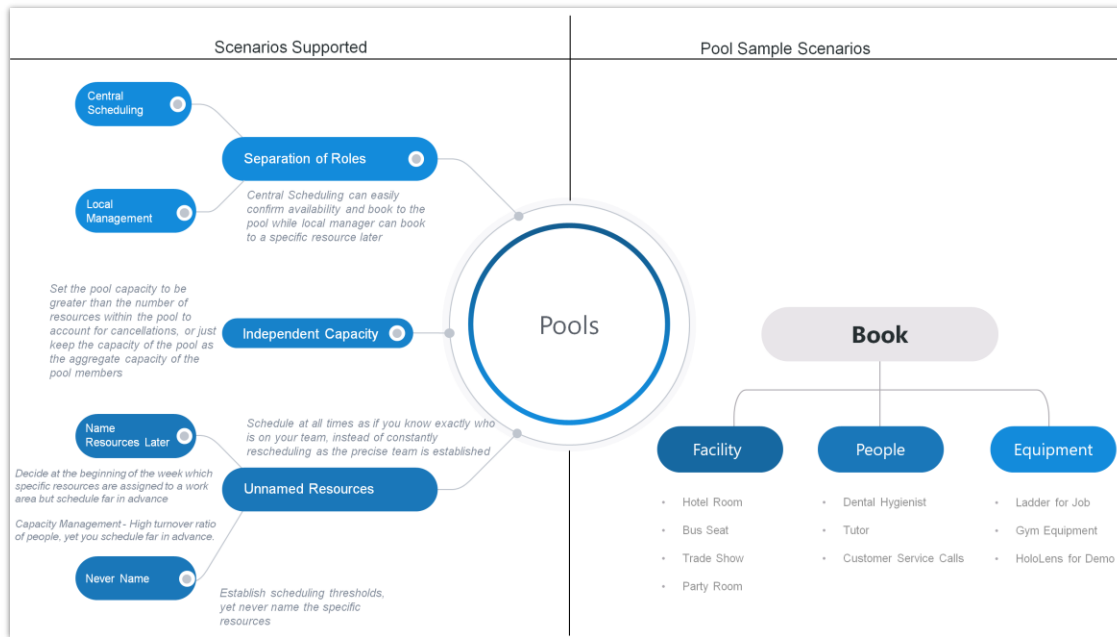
Scenarios Supported

Pool Sample Scenarios

Central Scheduling

Separation of Roles

Local Management

Central Scheduling can easily confirm availability and book to the pool while local manager can book to a specific resource later

Set the pool capacity to be greater than the number of resources within the pool to account for cancellations, or just keep the capacity of the pool as the aggregate capacity of the pool members

Independent Capacity

Pools

Name Resources Later

Schedule at all times as if you know exactly who is on your team, instead of constantly rescheduling as the precise team is established

Decide at the beginning of the week which specific resources are assigned to a work area but schedule far in advance

Unnamed Resources

Capacity Management - High turnover ratio of people, yet you schedule far in advance.

Never Name

Establish scheduling thresholds, yet never name the specific resources

Book

Facility

People

Equipment

- Hotel Room
- Bus Seat
- Trade Show
- Party Room

- Dental Hygienist
- Tutor
- Customer Service Calls

- Ladder for Job
- Gym Equipment
- HoloLens for Demo